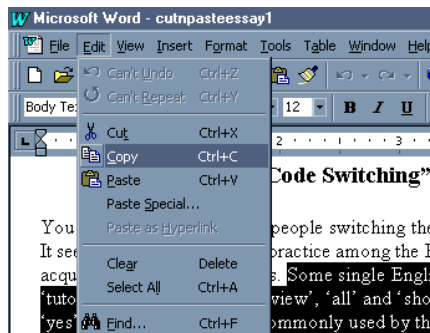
Microsoft Word - cutnpasteessay1

File Edit View Insert Format Tools Table Window Help

Can't Undo Ctrl+Z
Can't Repeat Ctrl+Y

Body Te

12 B I U

Cut Ctrl+X
Copy Ctrl+C
Paste Ctrl+V
Paste Special...
Paste as Hyperlink

Clear Delete
Select All Ctrl+A

Find... Ctrl+F

Code Switching"

You people switching the It see practice among the I acqu s. Some single Engl 'tuto view', 'all' and 'sho 'yes' ommonly used by th